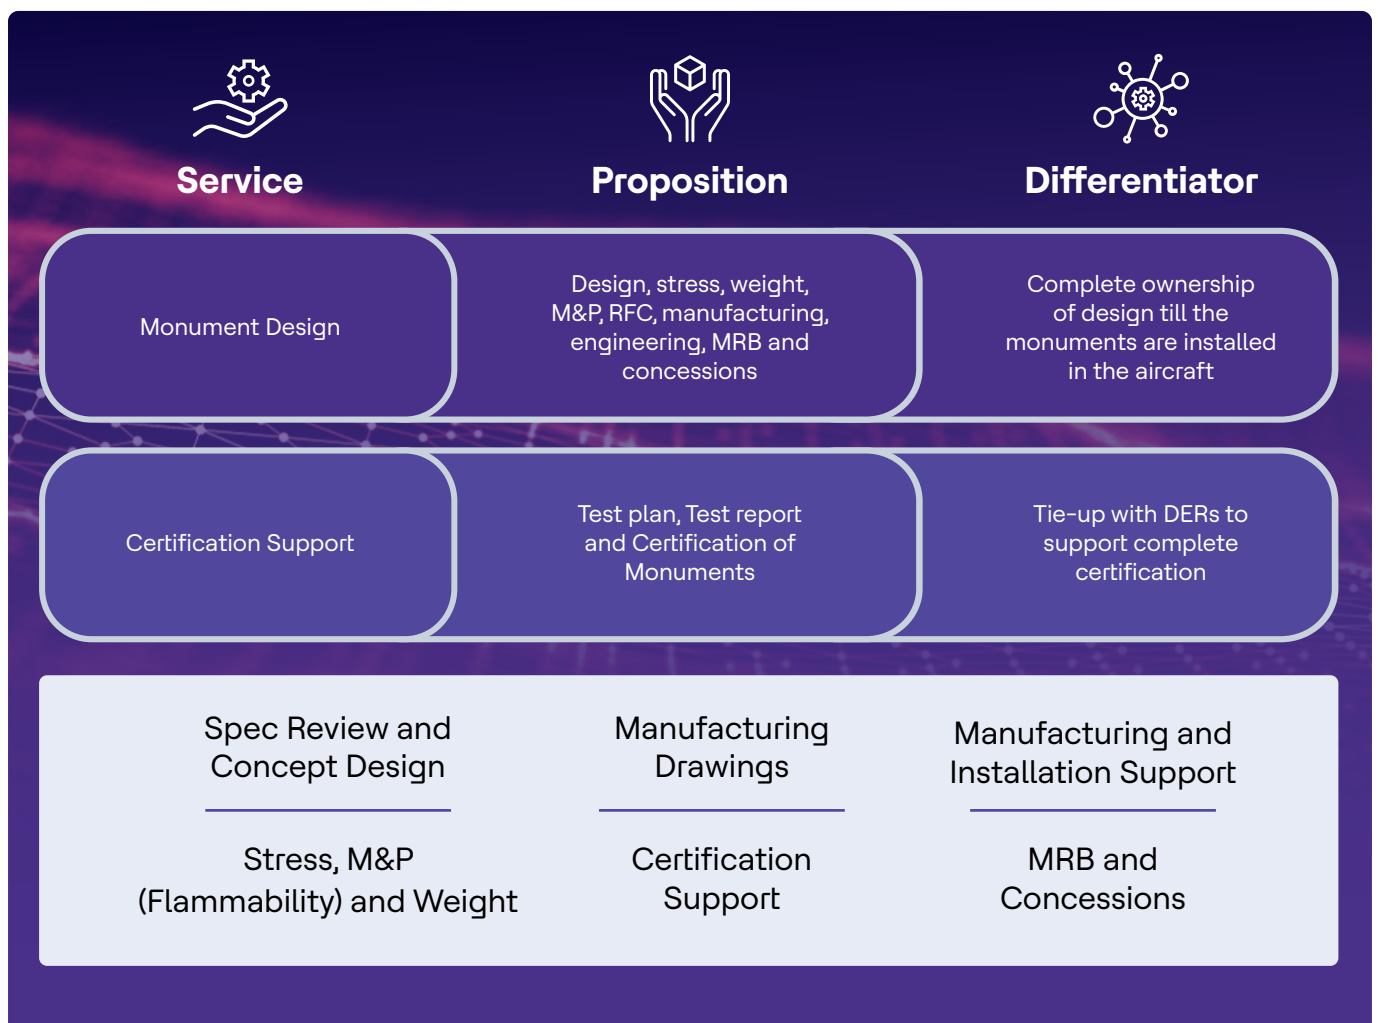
Service

Proposition

Differentiator

| Service | Proposition | Differentiator |
|---|---|---|
| Monument Design | Design, stress, weight, M&P, RFC, manufacturing, engineering, MRB and concessions | Complete ownership of design till the monuments are installed in the aircraft |
| Certification Support | Test plan, Test report and Certification of Monuments | Tie-up with DERs to support complete certification |

Spec Review and Concept Design

Stress, M&P (Flammability) and Weight

Manufacturing Drawings

Certification Support

Manufacturing and Installation Support

MRB and Concessions